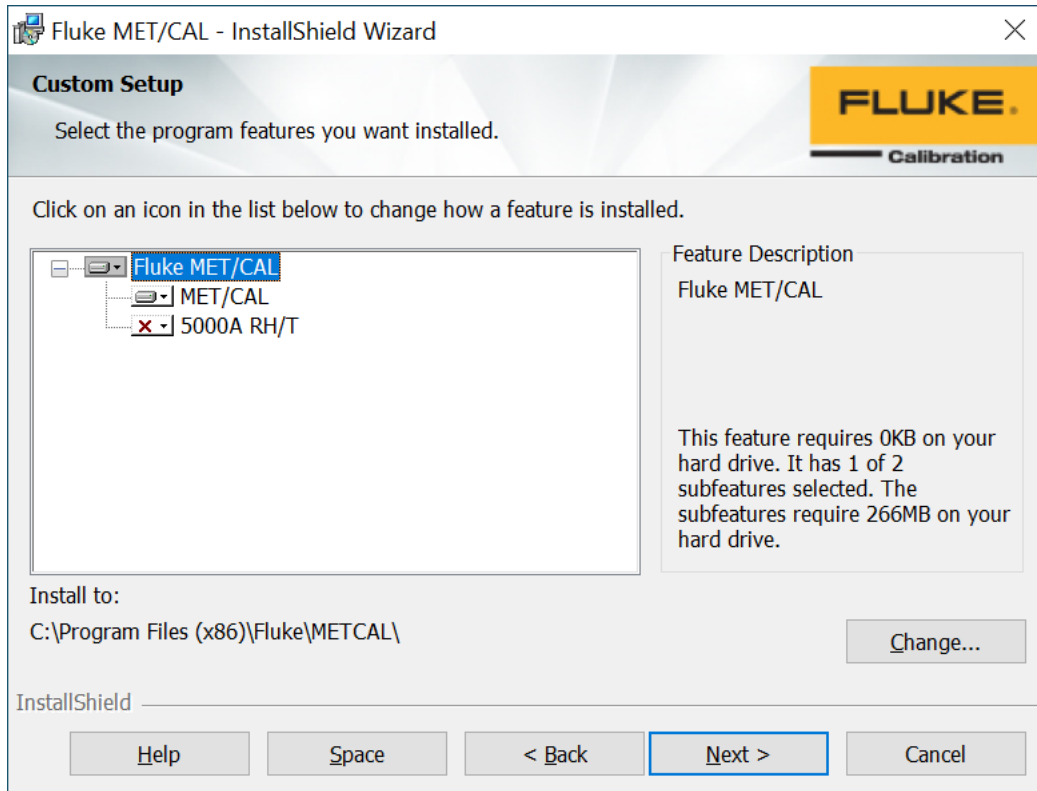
Fluke MET/CAL - InstallShield Wizard

Custom Setup

Select the program features you want installed.

FLUKE.
Calibration

Click on an icon in the list below to change how a feature is installed.

Fluke MET/CAL
MET/CAL
5000A RH/T

Feature Description

Fluke MET/CAL

This feature requires 0KB on your hard drive. It has 1 of 2 subfeatures selected. The subfeatures require 266MB on your hard drive.

Install to:

C:\Program Files (x86)\Fluke\METCAL\

Change...

InstallShield

Help

Space

< Back

Next >

Cancel